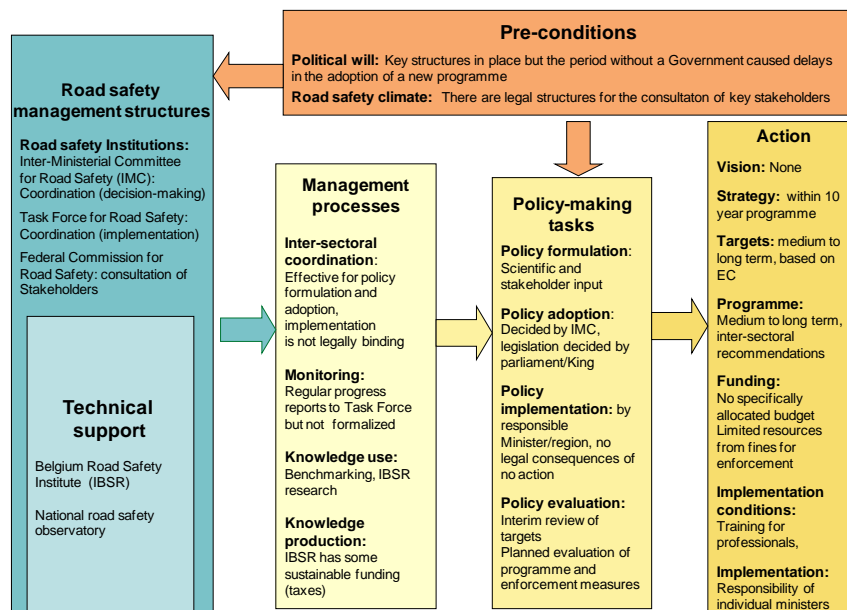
Pre-conditions

Political will: Key structures in place but the period without a Government caused delays in the adoption of a new programme

Road safety climate: There are legal structures for the consultaton of key stakeholders

Road safety management structures

Road safety Institutions: Inter-Ministerial Committee for Road Safety (IMC): Coordination (decision-making)

Task Force for Road Safety: Coordination (implementation)

Federal Commission for Road Safety: consultation of Stakeholders

Technical support

Belgium Road Safety Institute (IBSR)

National road safety observatory

Management processes

Inter-sectoral coordination: Effective for policy formulation and adoption, implementation is not legally binding

Monitoring: Regular progress reports to Task Force but not formalized

Knowledge use: Benchmarking, IBSR research

Knowledge production: IBSR has some sustainable funding (taxes)

Policy-making tasks

Policy formulation: Scientific and stakeholder input

Policy adoption: Decided by IMC, legislation decided by parliament/King

Policy implementation: by responsible Minister/region, no legal consequences of no action

Policy evaluation: Interim review of targets
Planned evaluation of programme and enforcement measures

Action

Vision: None

Strategy: within 10 year programme

Targets: medium to long term, based on EC

Programme: Medium to long term, inter-sectoral recommendations

Funding: No specifically allocated budget
Limited resources from fines for enforcement

Implementation conditions: Training for professionals,

Implementation: Responsibility of individual ministers